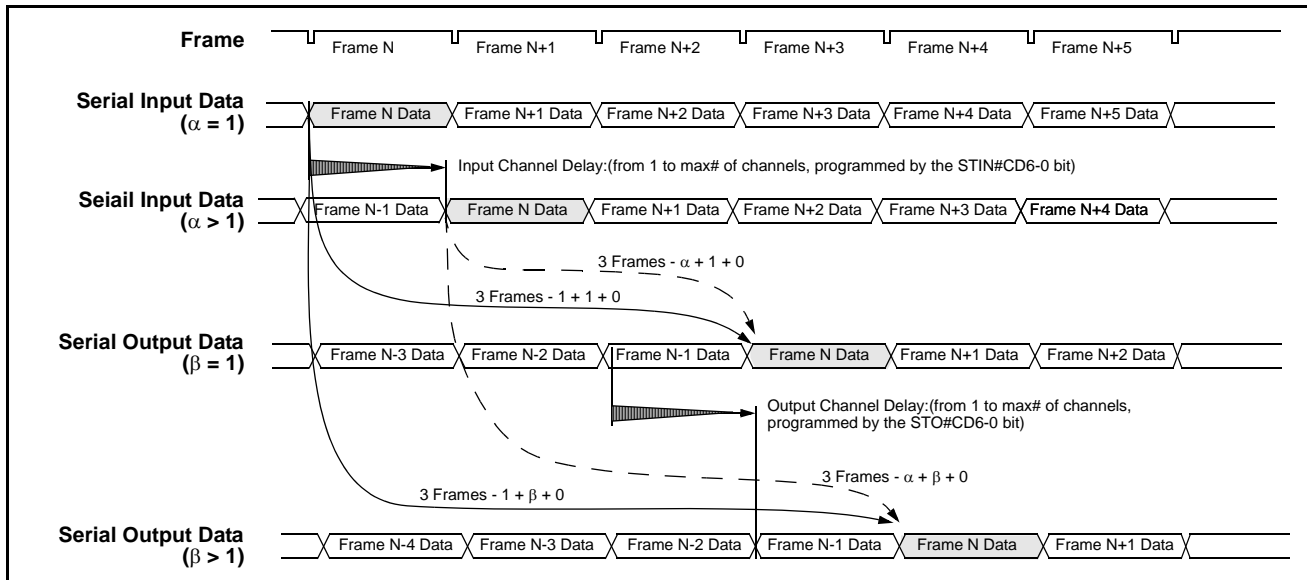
Frame
Frame N
Frame N+1
Frame N+2
Frame N+3
Frame N+4
Frame N+5

Serial Input Data
($\alpha$ = 1)
Frame N Data
Frame N+1 Data
Frame N+2 Data
Frame N+3 Data
Frame N+4 Data
Frame N+5 Data

Input Channel Delay:(from 1 to max# of channels, programmed by the STIN#CD6-0 bit)

Seiail Input Data
($\alpha$ > 1)
Frame N-1 Data
Frame N Data
Frame N+1 Data
Frame N+2 Data
Frame N+3 Data
Frame N+4 Data

3 Frames - $\alpha$ + 1 + 0
3 Frames - 1 + 1 + 0

Serial Output Data
($\beta$ = 1)
Frame N-3 Data
Frame N-2 Data
Frame N-1 Data
Frame N Data
Frame N+1 Data
Frame N+2 Data

Output Channel Delay:(from 1 to max# of channels, programmed by the STO#CD6-0 bit)

3 Frames - $\alpha$ + $\beta$ + 0
3 Frames - 1 + $\beta$ + 0

Serial Output Data
($\beta$ > 1)
Frame N-4 Data
Frame N-3 Data
Frame N-2 Data
Frame N-1 Data
Frame N Data
Frame N+1 Data